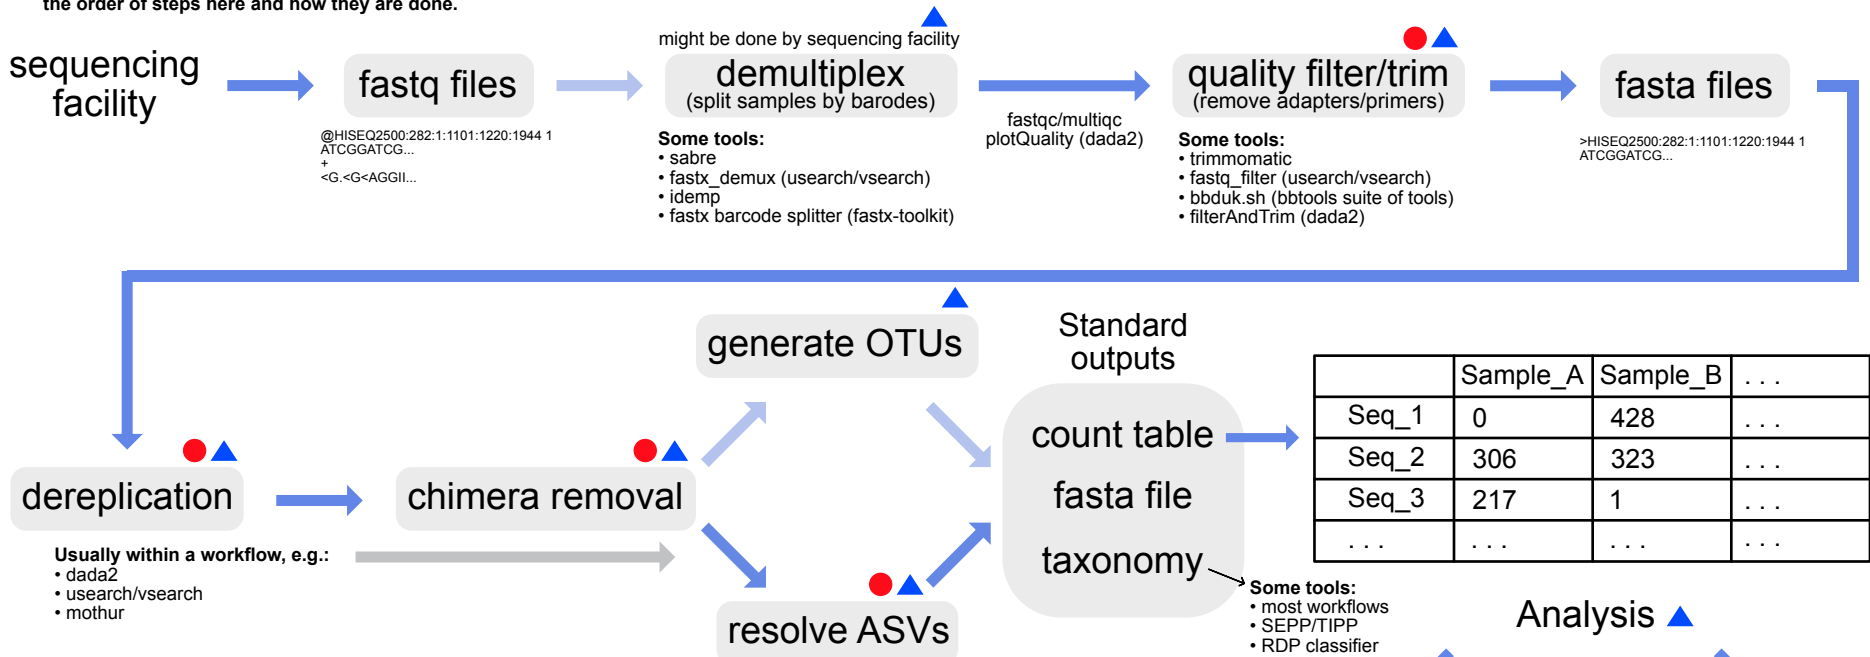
the order of steps here and how they are done.

sequencing facility

fastq files

@HISEQ2500:282:1:1101:1220:1944 1
ATCGGATCG...
+
<G.<G<AGGII...

might be done by sequencing facility

demultiplex
(split samples by barodes)

Some tools:
• sabre
• fastx_demux (usearch/vsearch)
• idemp
• fastx barcode splitter (fastx-toolkit)

fastqc/multiqc
plotQuality (dada2)

quality filter/trim
(remove adapters/primers)

Some tools:
• trimmomatic
• fastq_filter (usearch/vsearch)
• bbduk.sh (bbtools suite of tools)
• filterAndTrim (dada2)

fasta files

>HISEQ2500:282:1:1101:1220:1944 1
ATCGGATCG...

generate OTUs

Standard outputs

dereplication

chimera removal

Usually within a workflow, e.g.:
• dada2
• usearch/vsearch
• mothur

resolve ASVs

count table

fasta file

taxonomy

| | Sample_A | Sample_B | . . . |
|---|---|---|---|
| Seq_1 | 0 | 428 | . . . |
| Seq_2 | 306 | 323 | . . . |
| Seq_3 | 217 | 1 | . . . |
| . . . | . . . | . . . | . . . |

Some tools:
• most workflows
• SEPP/TIPP
• RDP classifier

Analysis